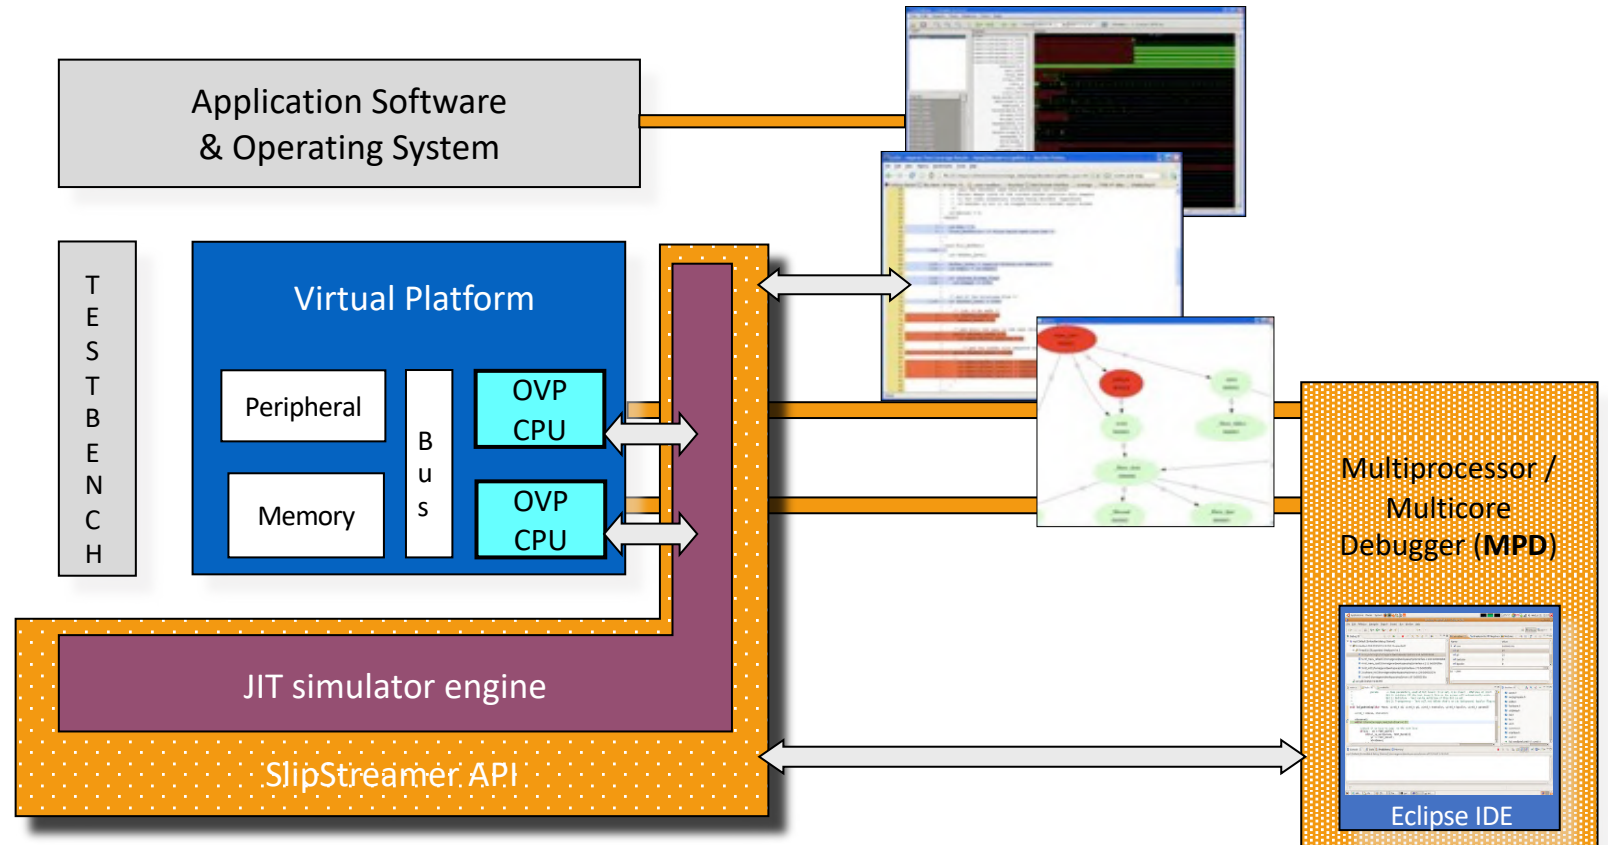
Application Software
& Operating System

T
E
S
T
B
E
N
C
H

Virtual Platform

Peripheral

Memory

B
u
s

OVP
CPU

OVP
CPU

JIT simulator engine

SlipStreamer API

Multiprocessor /
Multicore
Debugger (MPD)

Eclipse IDE